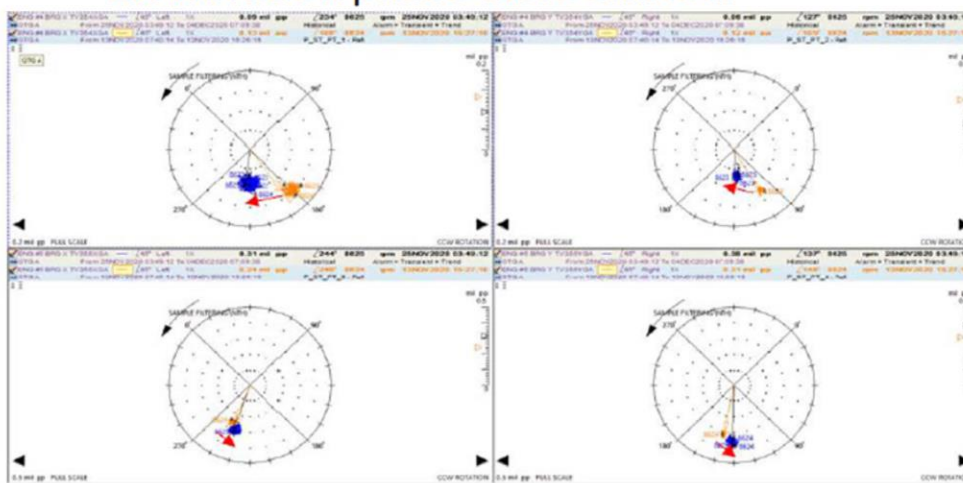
BRG #4 BRG X TV3564XA — ∠45° Left 1X 8.09 mil pp ∠234° 8625 rpm 25NOV2020 03:40:12
From 25NOV2020 03:40:12 To 04DEC2020 07:09:38 Historical
Alarm = Transient + Trend
BRG #4 BRG X TV3564XA ∠45° Left 1X 8.93 mil pp ∠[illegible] 8624 rpm 13NOV2020 16:26:16
From 13NOV2020 07:40:14 To 13NOV2020 16:26:16 P_ST_PT_1 - Ref
SAMPLE FILTERING (Nfr)
0°
90°
270°
180°
mil pp
0.2
0.2 mil pp FULL SCALE
CCW ROTATION

BRG #4 BRG Y TV3564YA — ∠45° Right 1X 9.06 mil pp ∠127° 8625 rpm 25NOV2020 03:40:1
Historical
Alarm = Transient + Trend
8.12 mil pp ∠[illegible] 8624 rpm 13NOV2020 16:27:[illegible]
P_ST_PT_2 - Ref
SAMPLE FILTERING (Nfr)
270°
0°
180°
90°
mil pp
0.2
0.2 mil pp FULL SCALE
CCW ROTATION

BRG #4 BRG X TV3564XA — ∠45° Left 1X 8.31 mil pp ∠244° 8625 rpm 25NOV2020 03:40:12
From 25NOV2020 03:40:12 To 04DEC2020 07:09:38 Historical
BRG #4 BRG X TV3564XA ∠45° Left 1X 8.24 mil pp ∠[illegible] 8624 rpm 13NOV2020 16:27:16
SAMPLE FILTERING (Nfr)
0°
90°
270°
180°
mil pp
0.5
0.5 mil pp FULL SCALE
CCW ROTATION

BRG #4 BRG Y TV3564YA — ∠45° Right 1X 8.38 mil pp ∠137° 8625 rpm 25NOV2020 03:40:1
Historical
8.31 mil pp ∠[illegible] 8624 rpm 13NOV2020 16:27:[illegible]
SAMPLE FILTERING (Nfr)
270°
0°
180°
90°
8624
8625
0.5 mil pp FULL SCALE
CCW ROTATION